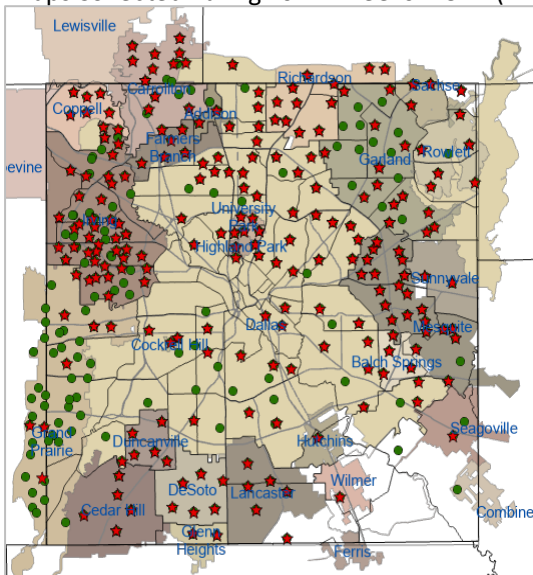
Lewisville
Coppell
Carrollton
Addison
Farmers Branch
Richardson
Sachse
Rowlett
Garland
evine
University Park
Highland Park
Sunnyvale
Mesquite
Dallas
Cockrell Hill
Balch Springs
Grand Prairie
Duncanville
Hutchins
Seagoville
Wilmer
DeSoto
Lancaster
Cedar Hill
Glenn Heights
Ferris
Combine